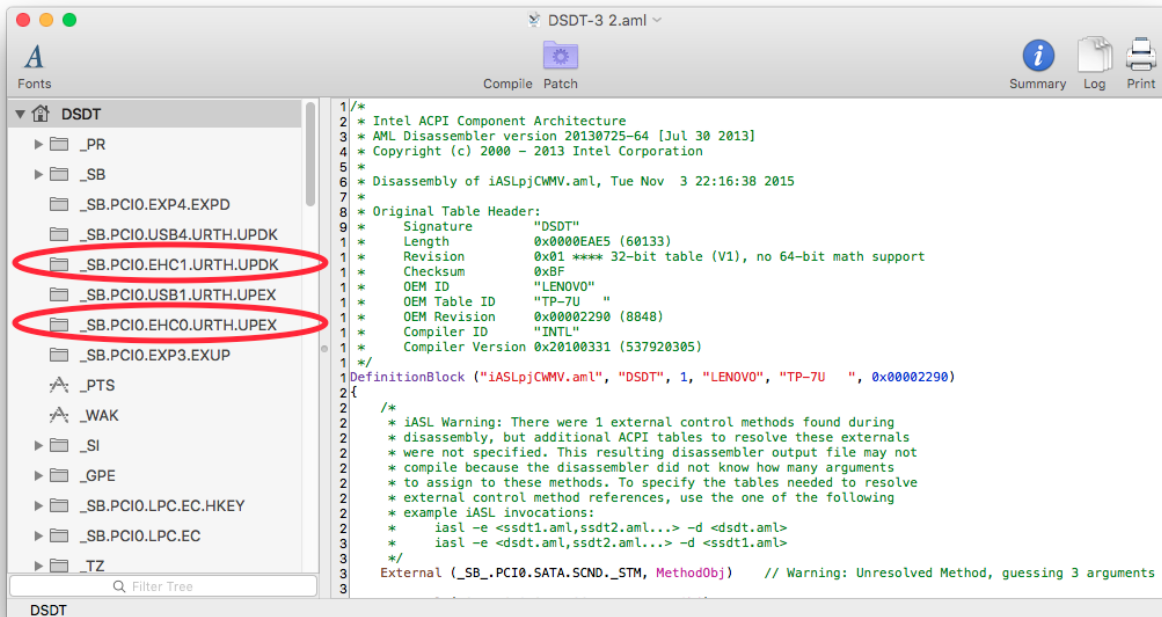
DSDT-3 2.aml

Fonts
Compile Patch
Summary Log Print

DSDT
_PR
_SB
_SB.PCI0.EXP4.EXPD
_SB.PCI0.USB4.URTH.UPDK
_SB.PCI0.EHC1.URTH.UPDK
_SB.PCI0.USB1.URTH.UPEX
_SB.PCI0.EHC0.URTH.UPEX
_SB.PCI0.EXP3.EXUP
_PTS
_WAK
_SI
_GPE
_SB.PCI0.LPC.EC.HKEY
_SB.PCI0.LPC.EC
_TZ
Filter Tree

1 /*
2 * Intel ACPI Component Architecture
3 * AML Disassembler version 20130725-64 [Jul 30 2013]
4 * Copyright (c) 2000 - 2013 Intel Corporation
5 *
6 * Disassembly of iASLpjCWMV.aml, Tue Nov 3 22:16:38 2015
7 *
8 * Original Table Header:
9 * Signature "DSDT"
1 * Length 0x0000EAE5 (60133)
1 * Revision 0x01 **** 32-bit table (V1), no 64-bit math support
1 * Checksum 0xBF
1 * OEM ID "LENOVO"
1 * OEM Table ID "TP-7U "
1 * OEM Revision 0x00002290 (8848)
1 * Compiler ID "INTL"
1 * Compiler Version 0x20100331 (537920305)
1 */
1 DefinitionBlock ("iASLpjCWMV.aml", "DSDT", 1, "LENOVO", "TP-7U ", 0x00002290)
2 {
2 /*
2 * iASL Warning: There were 1 external control methods found during
2 * disassembly, but additional ACPI tables to resolve these externals
2 * were not specified. This resulting disassembler output file may not
2 * compile because the disassembler did not know how many arguments
2 * to assign to these methods. To specify the tables needed to resolve
2 * external control method references, use the one of the following
2 * example iASL invocations:
2 * iasl -e <ssdt1.aml,ssdt2.aml...> -d <dsdt.aml>
3 * iasl -e <dsdt.aml,ssdt2.aml...> -d <ssdt1.aml>
3 */
3 External (_SB_.PCI0.SATA.SCND._STM, MethodObj) // Warning: Unresolved Method, guessing 3 arguments
3

DSDT